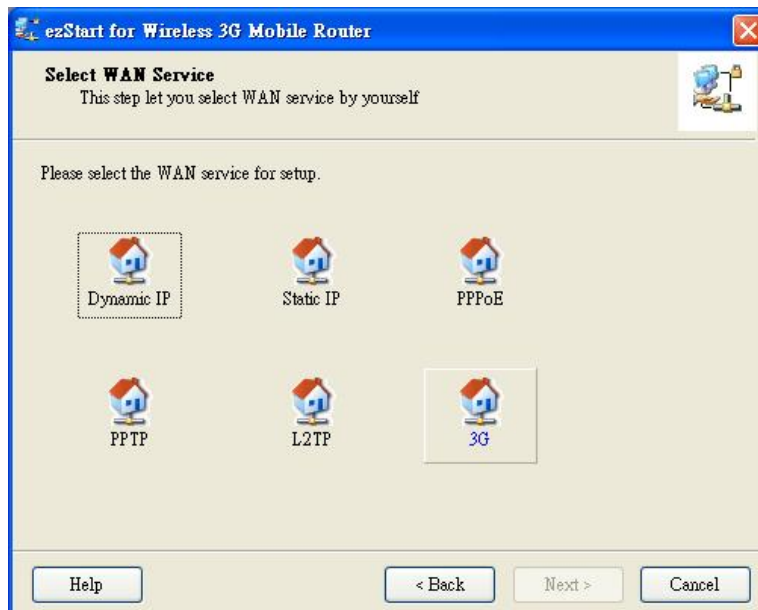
ezStart for Wireless 3G Mobile Router

Select WAN Service
This step let you select WAN service by yourself

Please select the WAN service for setup.

Dynamic IP
Static IP
PPPoE
PPTP
L2TP
3G

Help
< Back
Next >
Cancel